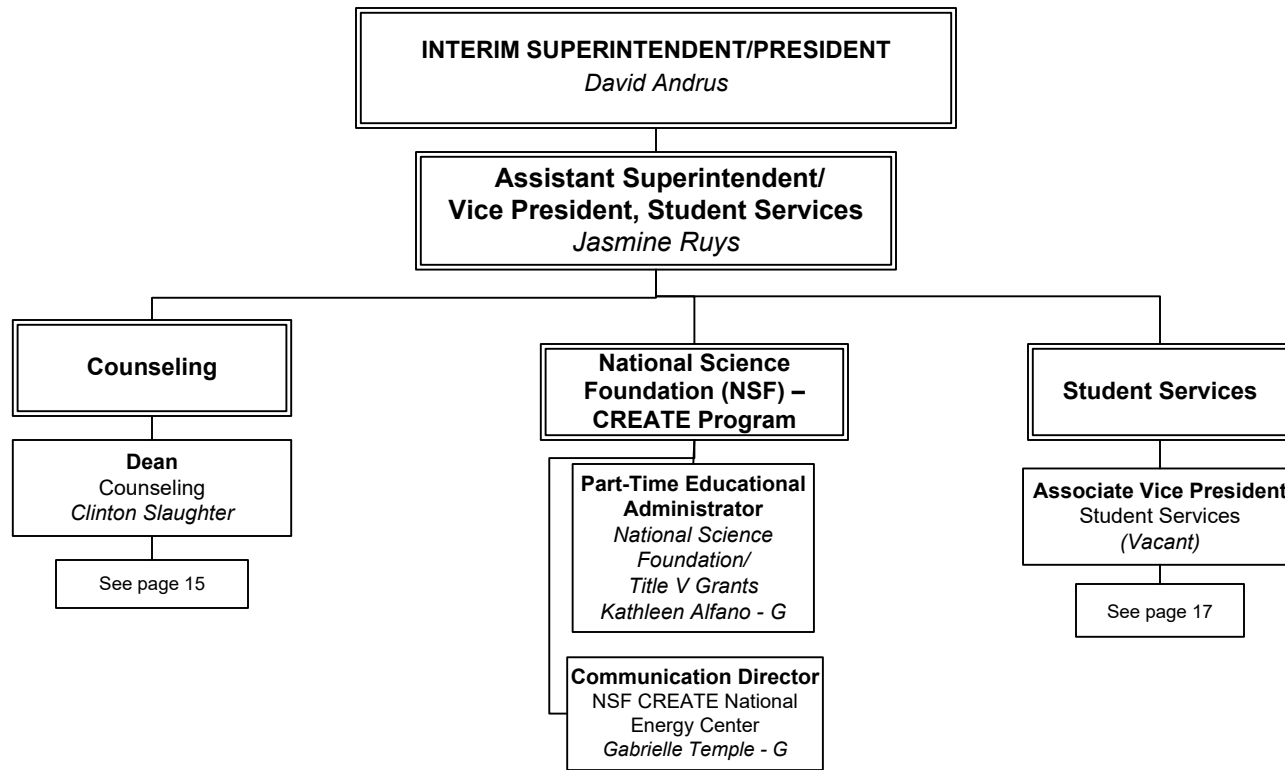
INTERIM SUPERINTENDENT/PRESIDENT
David Andrus

Assistant Superintendent/
Vice President, Student Services
Jasmine Ruys

Counseling

Dean
Counseling
Clinton Slaughter

See page 15

National Science Foundation (NSF) – CREATE Program

Part-Time Educational Administrator
National Science Foundation/
Title V Grants
Kathleen Alfano - G

Communication Director
NSF CREATE National Energy Center
Gabrielle Temple - G

Student Services

Associate Vice President
Student Services
(Vacant)

See page 17